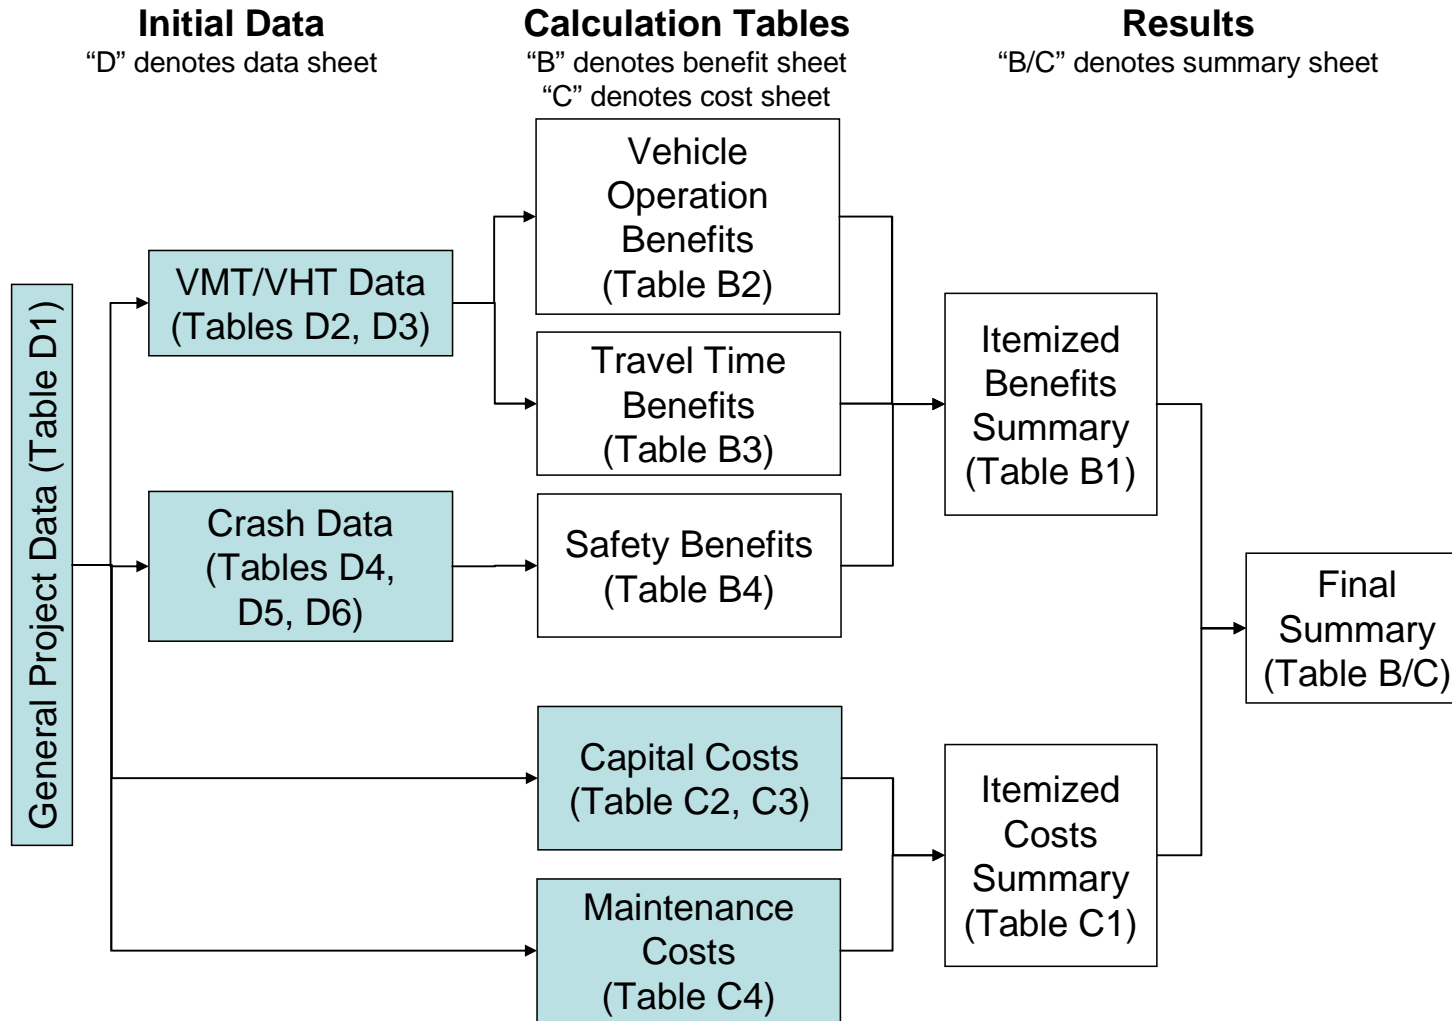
Initial Data
"D" denotes data sheet

Calculation Tables
"B" denotes benefit sheet
"C" denotes cost sheet

Results
"B/C" denotes summary sheet

General Project Data (Table D1)

VMT/VHT Data (Tables D2, D3)

Crash Data (Tables D4, D5, D6)

Vehicle Operation Benefits (Table B2)

Travel Time Benefits (Table B3)

Safety Benefits (Table B4)

Capital Costs (Table C2, C3)

Maintenance Costs (Table C4)

Itemized Benefits Summary (Table B1)

Itemized Costs Summary (Table C1)

Final Summary (Table B/C)